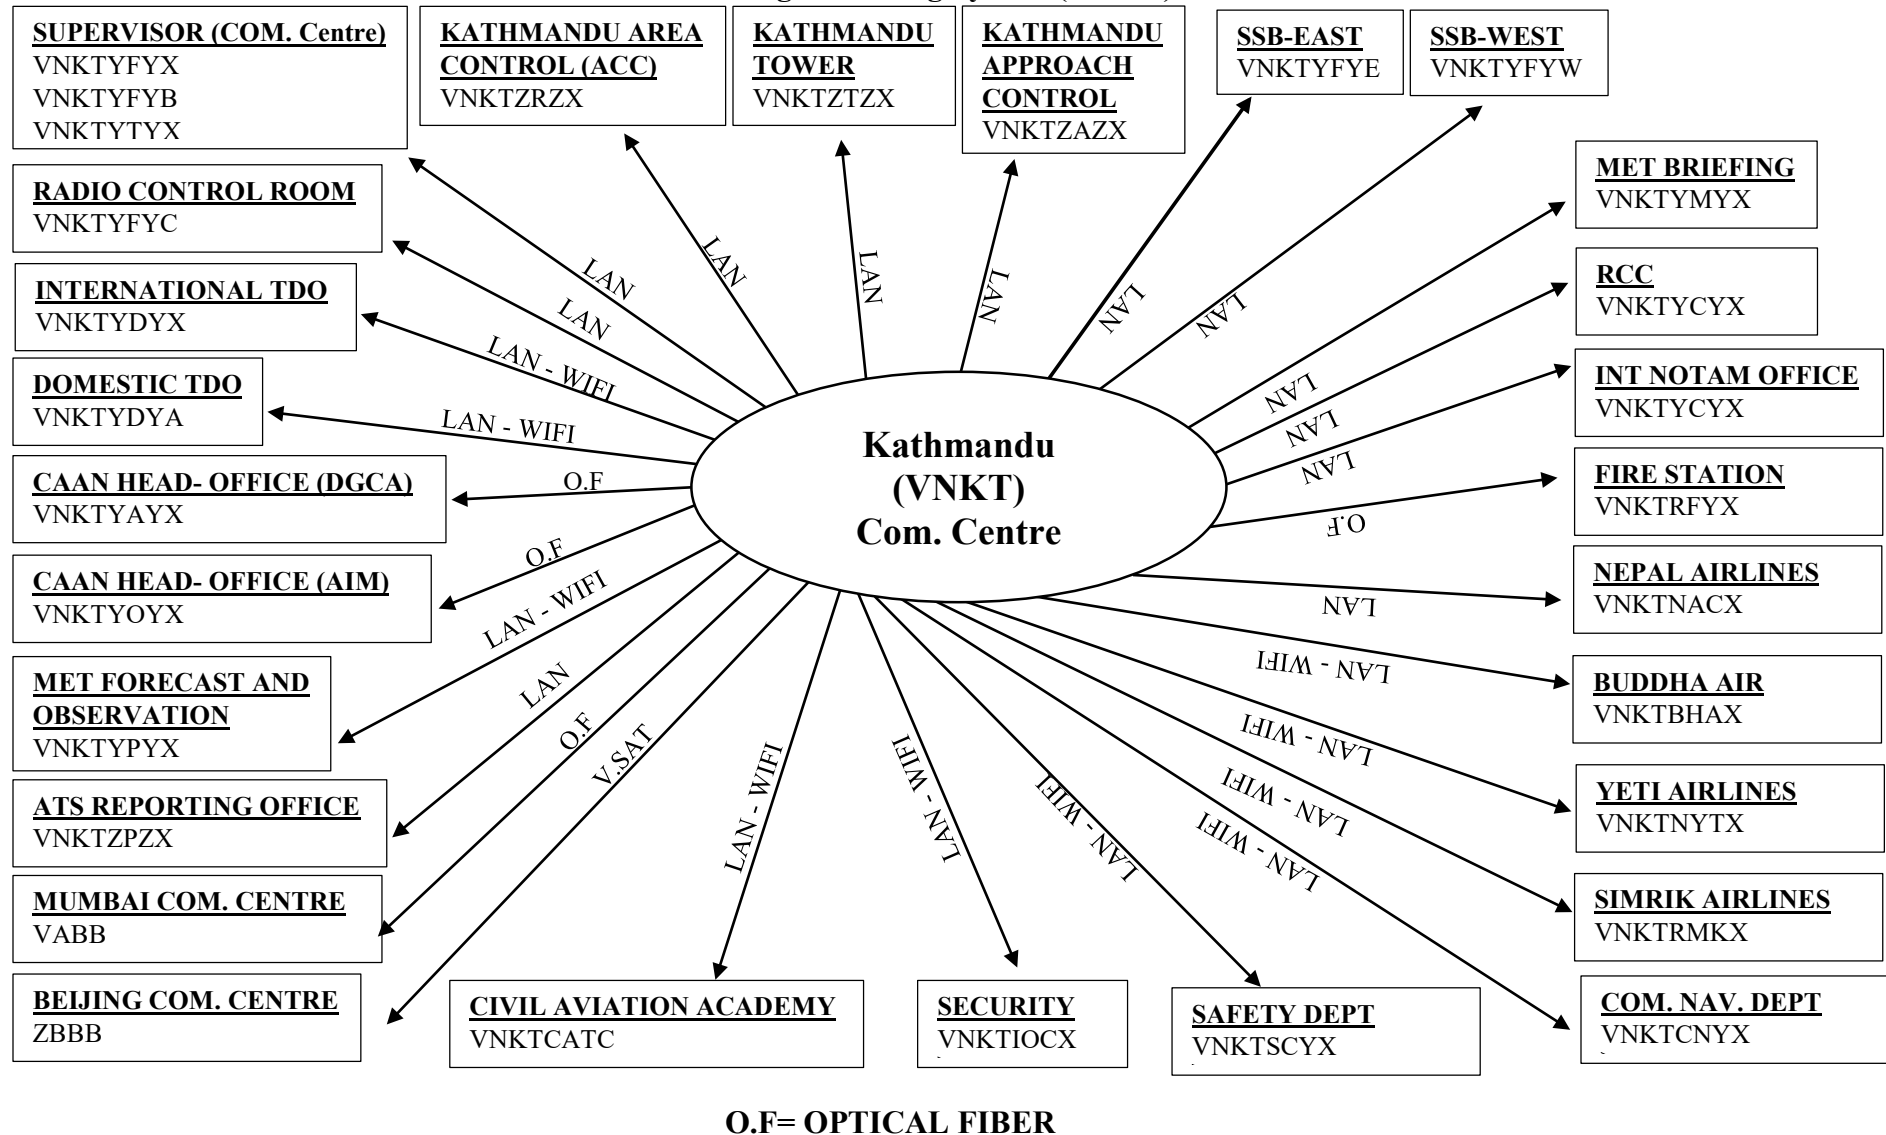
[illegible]

SUPERVISOR (COM. Centre)
VNKTYFYX
VNKTYFYB
VNKTYTYX

KATHMANDU AREA CONTROL (ACC)
VNKTZRZX

KATHMANDU TOWER
VNKTZTZX

KATHMANDU APPROACH CONTROL
VNKTZAZX

SSB-EAST
VNKTYFYE

SSB-WEST
VNKTYFYW

RADIO CONTROL ROOM
VNKTYFYC

MET BRIEFING
VNKTYMYX

INTERNATIONAL TDO
VNKTYDYX

RCC
VNKTYCYX

DOMESTIC TDO
VNKTYDYA

INT NOTAM OFFICE
VNKTYCYX

CAAN HEAD- OFFICE (DGCA)
VNKTYAYX

FIRE STATION
VNKTRFYX

CAAN HEAD- OFFICE (AIM)
VNKTYOYX

NEPAL AIRLINES
VNKTNACX

MET FORECAST AND OBSERVATION
VNKTYPYX

BUDDHA AIR
VNKTBHAX

ATS REPORTING OFFICE
VNKTZPZX

YETI AIRLINES
VNKTNYTX

MUMBAI COM. CENTRE
VABB

SIMRIK AIRLINES
VNKTRMKX

BEIJING COM. CENTRE
ZBBB

CIVIL AVIATION ACADEMY
VNKTCATC

SECURITY
VNKTIOCX

SAFETY DEPT
VNKTSCYX

COM. NAV. DEPT
VNKTCNYX

Kathmandu (VNKT) Com. Centre

LAN
LAN
LAN
LAN
LAN
LAN
LAN - WIFI
LAN - WIFI
O.F
O.F
LAN - WIFI
LAN
O.F
V.SAT
LAN - WIFI
LAN - WIFI
LAN - WIFI
LAN - WIFI
LAN - WIFI
LAN - WIFI
LAN - WIFI
LAN
O.F
LAN
LAN
LAN
LAN

O.F= OPTICAL FIBER